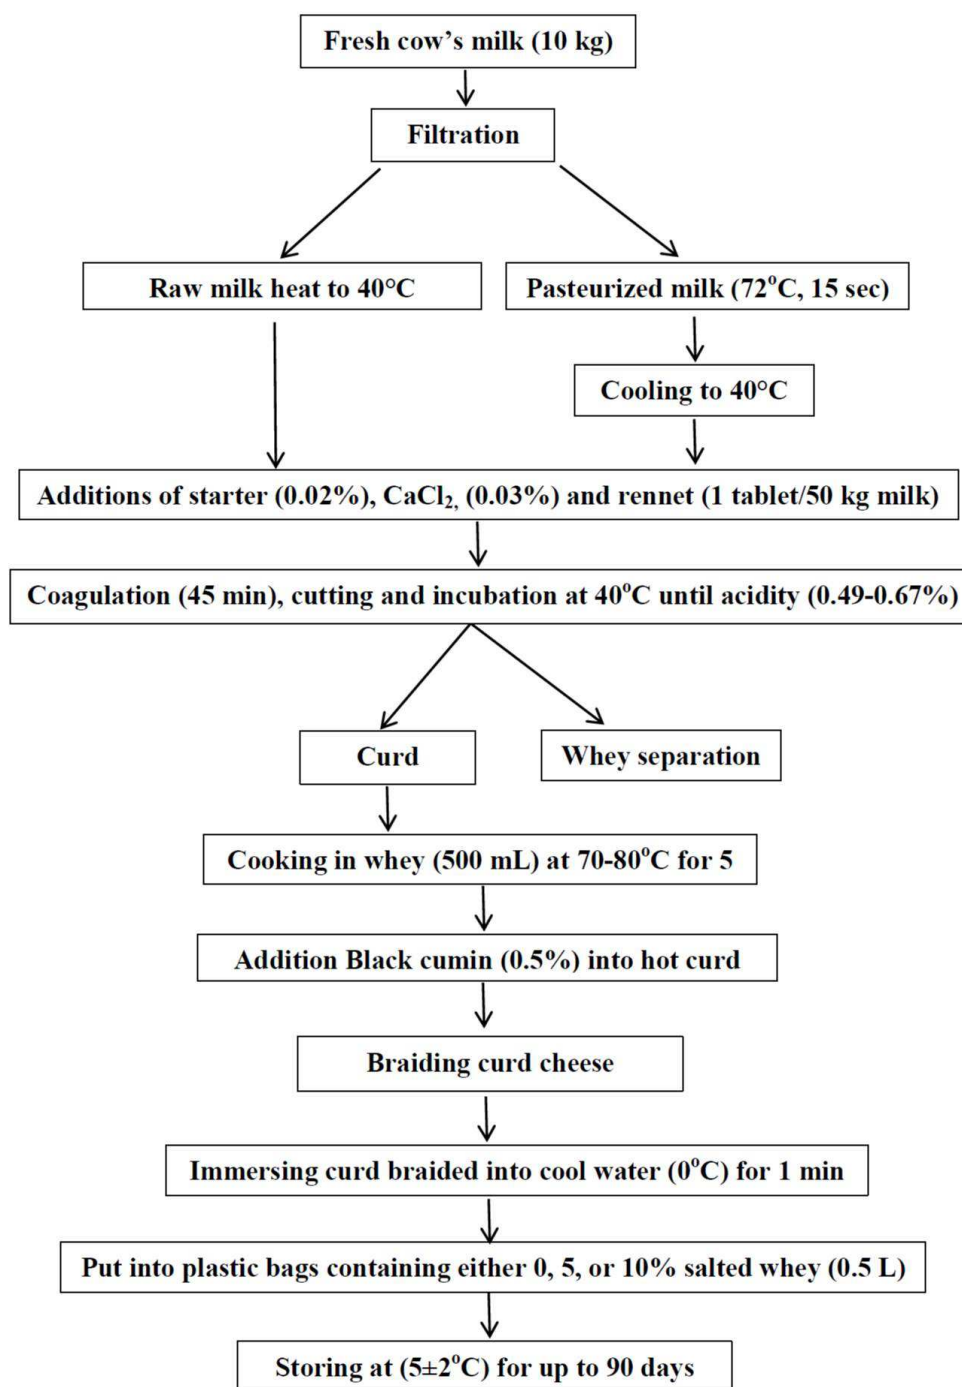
Fresh cow's milk (10 kg)

Filtration

Raw milk heat to 40°C

Pasteurized milk (72°C, 15 sec)

Cooling to 40°C

Additions of starter (0.02%), $CaCl_2$, (0.03%) and rennet (1 tablet/50 kg milk)

Coagulation (45 min), cutting and incubation at 40°C until acidity (0.49-0.67%)

Curd

Whey separation

Cooking in whey (500 mL) at 70-80°C for 5

Addition Black cumin (0.5%) into hot curd

Braiding curd cheese

Immersing curd braided into cool water (0°C) for 1 min

Put into plastic bags containing either 0, 5, or 10% salted whey (0.5 L)

Storing at (5±2°C) for up to 90 days